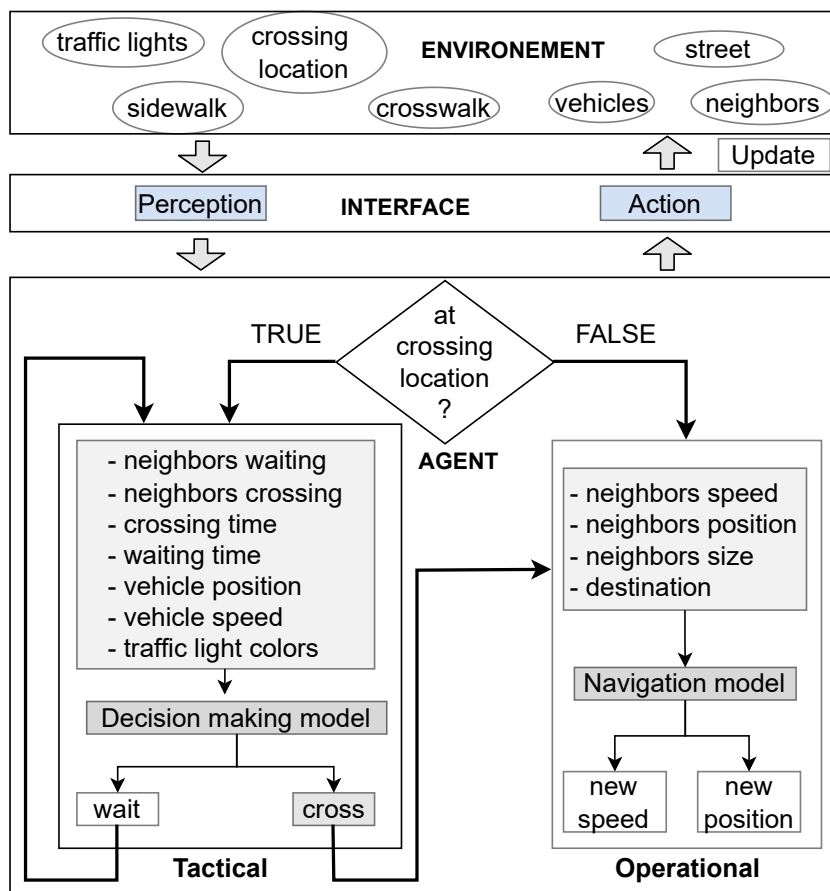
traffic lights
crossing location
ENVIRONEMENT
street
sidewalk
crosswalk
vehicles
neighbors

Update

Perception
INTERFACE
Action

TRUE
at crossing location ?
FALSE

AGENT

- neighbors waiting
- neighbors crossing
- crossing time
- waiting time
- vehicle position
- vehicle speed
- traffic light colors

Decision making model

wait
cross

Tactical

- neighbors speed
- neighbors position
- neighbors size
- destination

Navigation model

new speed
new position

Operational